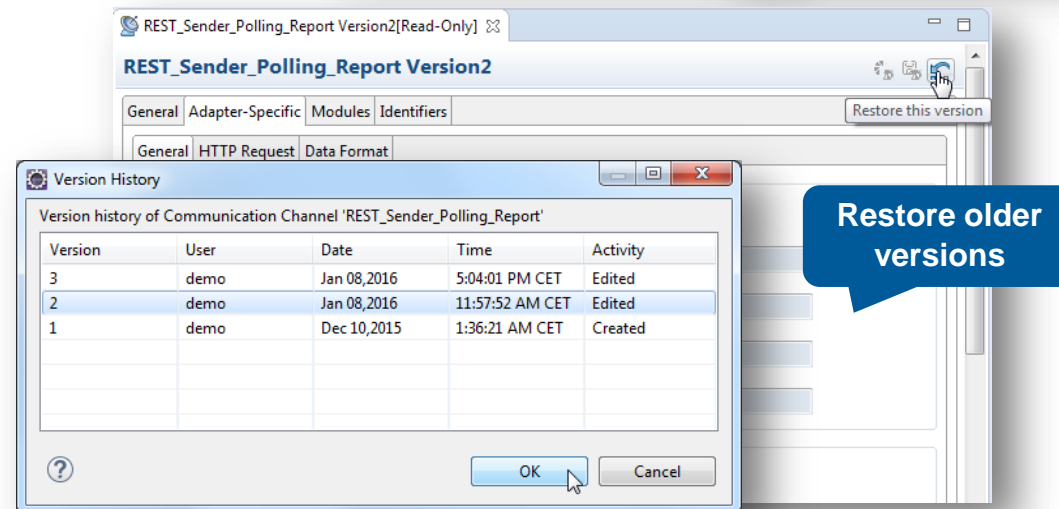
REST_Sender_Polling_Report Version2[Read-Only]

REST_Sender_Polling_Report Version2

Restore this version

General | Adapter-Specific | Modules | Identifiers

General | HTTP Request | Data Format

Version History

Version history of Communication Channel 'REST_Sender_Polling_Report'

| Version | User | Date | Time | Activity |
|---|---|---|---|---|
| 3 | demo | Jan 08,2016 | 5:04:01 PM CET | Edited |
| 2 | demo | Jan 08,2016 | 11:57:52 AM CET | Edited |
| 1 | demo | Dec 10,2015 | 1:36:21 AM CET | Created |

OK | Cancel

Restore older versions